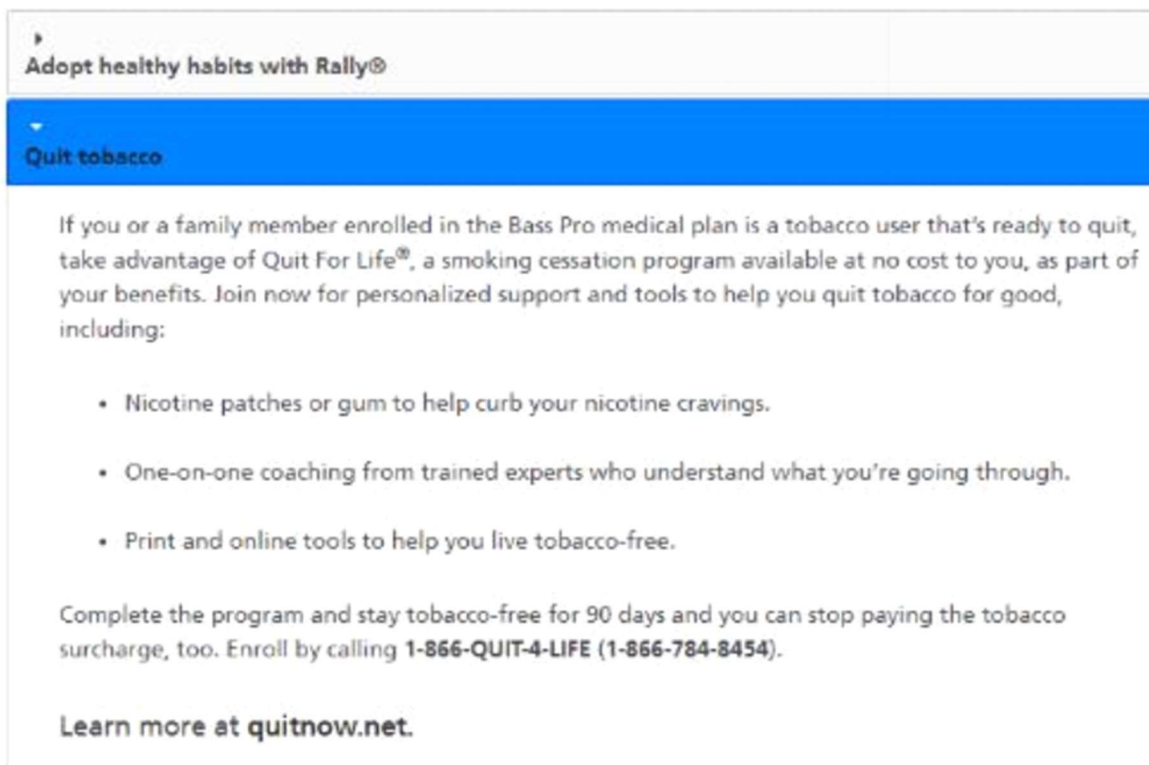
Adopt healthy habits with Rally®

Quit tobacco

If you or a family member enrolled in the Bass Pro medical plan is a tobacco user that's ready to quit, take advantage of Quit For Life®, a smoking cessation program available at no cost to you, as part of your benefits. Join now for personalized support and tools to help you quit tobacco for good, including:

- Nicotine patches or gum to help curb your nicotine cravings.
- One-on-one coaching from trained experts who understand what you're going through.
- Print and online tools to help you live tobacco-free.

Complete the program and stay tobacco-free for 90 days and you can stop paying the tobacco surcharge, too. Enroll by calling **1-866-QUIT-4-LIFE (1-866-784-8454)**.

Learn more at **quitnow.net.**